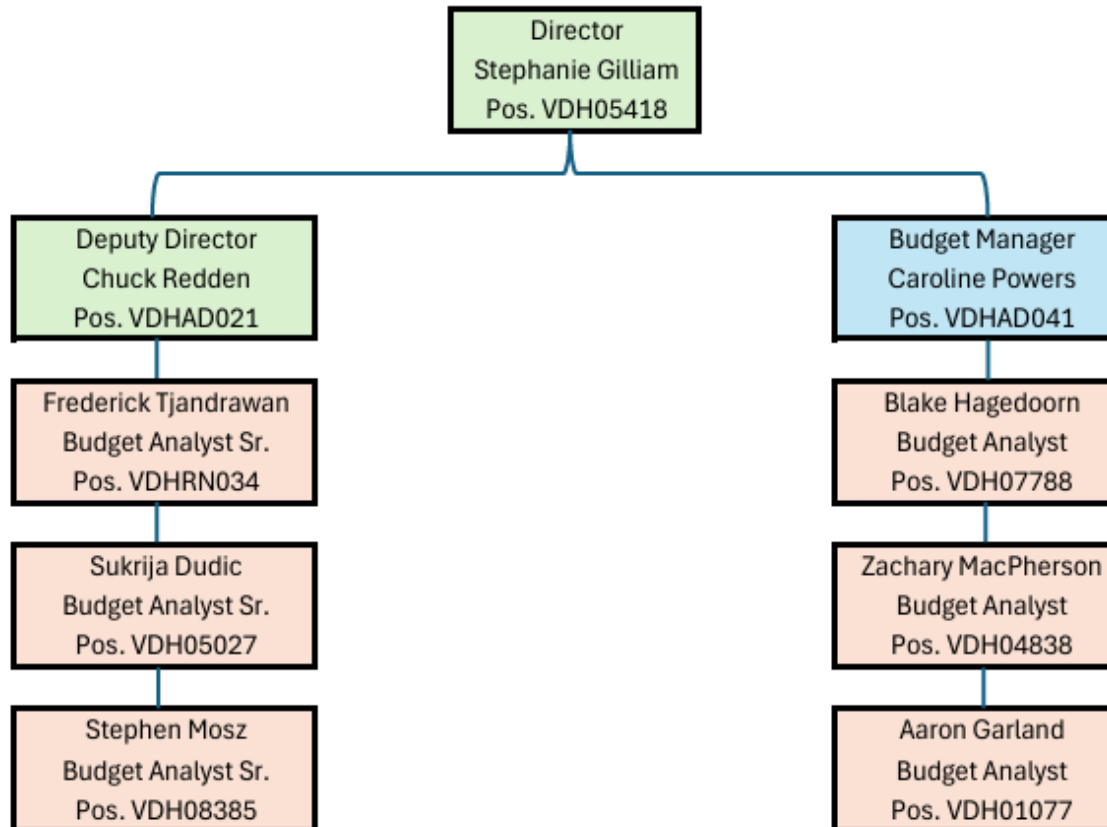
Director
Stephanie Gilliam
Pos. VDH05418

Deputy Director
Chuck Redden
Pos. VDHAD021

Frederick Tjandrawan
Budget Analyst Sr.
Pos. VDHRN034

Sukrija Dudic
Budget Analyst Sr.
Pos. VDH05027

Stephen Mosz
Budget Analyst Sr.
Pos. VDH08385

Budget Manager
Caroline Powers
Pos. VDHAD041

Blake Hagedoorn
Budget Analyst
Pos. VDH07788

Zachary MacPherson
Budget Analyst
Pos. VDH04838

Aaron Garland
Budget Analyst
Pos. VDH01077